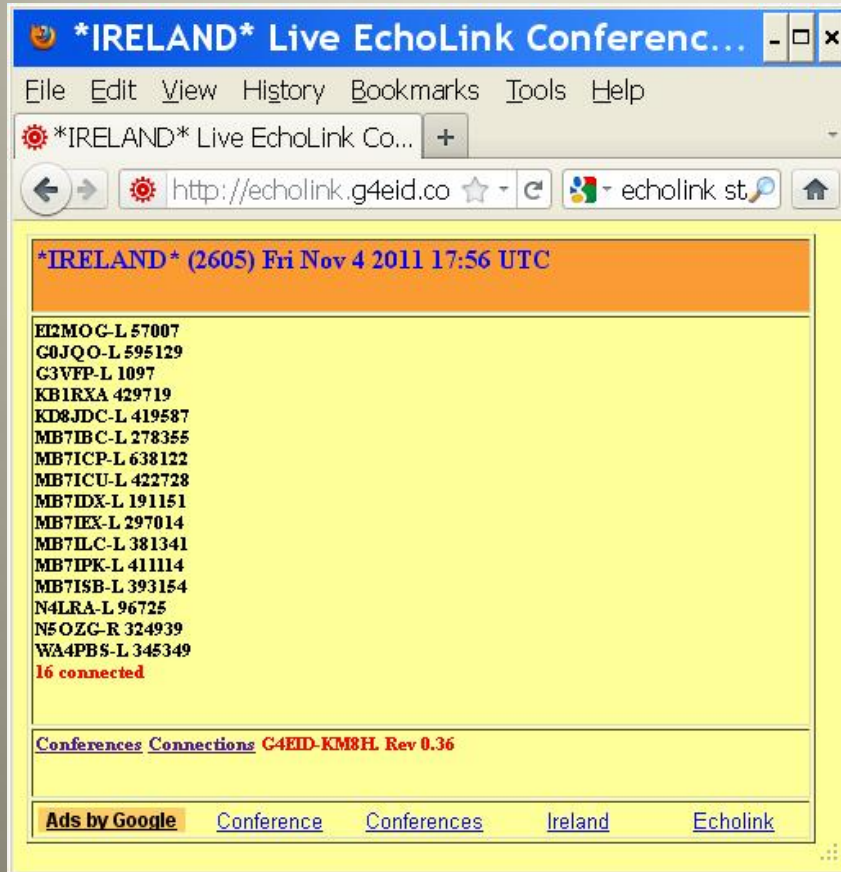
*IRELAND* Live EchoLink Conferenc...

File Edit View History Bookmarks Tools Help

*IRELAND* Live EchoLink Co... +

http://echolink.g4eid.co

echolink st

*IRELAND* (2605) Fri Nov 4 2011 17:56 UTC

EI2MOG-L 57007
G0JQO-L 595129
G3VFP-L 1097
KB1RXA 429719
KD8JDC-L 419587
MB7IBC-L 278355
MB7ICP-L 638122
MB7ICU-L 422728
MB7IDX-L 191151
MB7IEX-L 297014
MB7ILC-L 381341
MB7IPK-L 411114
MB7ISB-L 393154
N4LRA-L 96725
N5OZG-R 324939
WA4PBS-L 345349
16 connected

Conferences Connections G4EID-KM8H. Rev 0.36

Ads by Google Conference Conferences Ireland Echolink